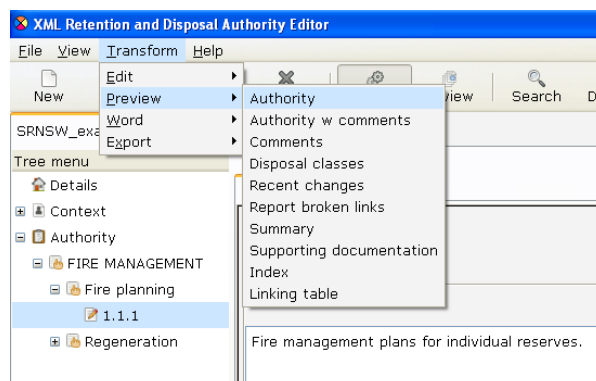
XML Retention and Disposal Authority Editor

File View Transform Help

New

Edit
Preview
Word
Export

Authority
Authority w comments
Comments
Disposal classes
Recent changes
Report broken links
Summary
Supporting documentation
Index
Linking table

view Search D

SRNSW_exa

Tree menu
Details
Context
Authority
FIRE MANAGEMENT
Fire planning
1.1.1
Regeneration

Fire management plans for individual reserves.